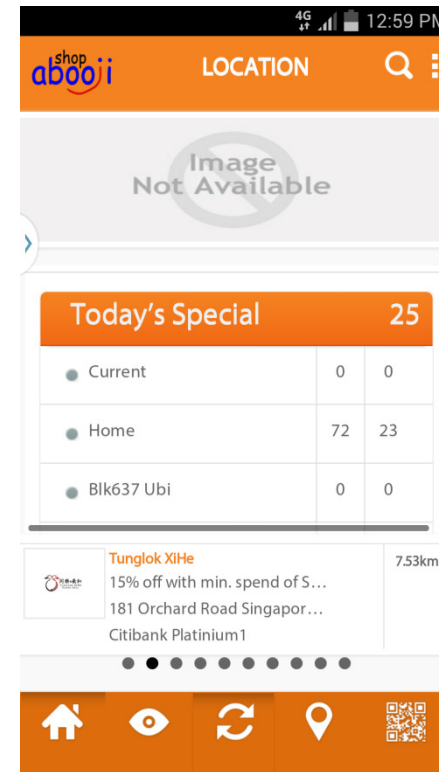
4G 12:59 PM

shop abooii

LOCATION

Image Not Available

Today's Special 25

| Current | 0 | 0 |
|---|---|---|
| Home | 72 | 23 |
| Blk637 Ubi | 0 | 0 |

Tunglok XiHe
15% off with min. spend of S…
181 Orchard Road Singapor…
Citibank Platinium1

7.53km